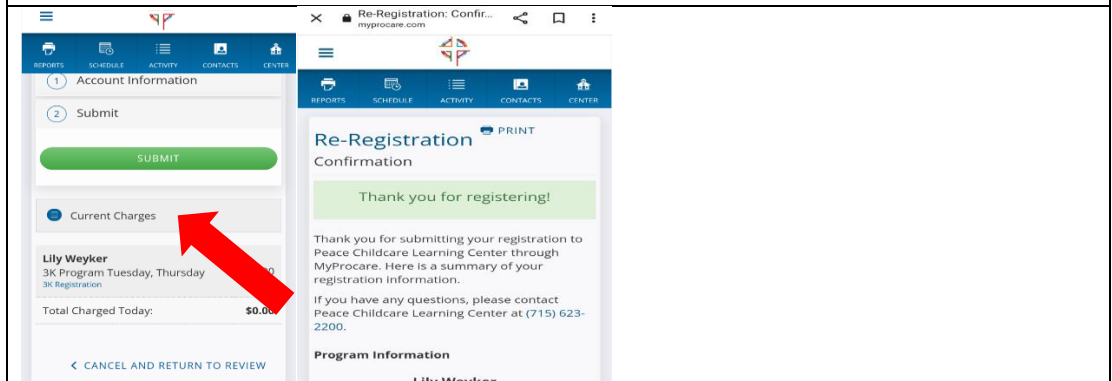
REPORTS SCHEDULE ACTIVITY CONTACTS CENTER

1 Account Information

2 Submit

SUBMIT

Current Charges

Lily Weyker
3K Program Tuesday, Thursday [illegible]0
3K Registration

Total Charged Today: $0.0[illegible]

< CANCEL AND RETURN TO REVIEW

Re-Registration: Confir...
myprocare.com

REPORTS SCHEDULE ACTIVITY CONTACTS CENTER

Re-Registration PRINT

Confirmation

Thank you for registering!

Thank you for submitting your registration to Peace Childcare Learning Center through MyProcare. Here is a summary of your registration information.

If you have any questions, please contact Peace Childcare Learning Center at (715) 623-2200.

Program Information

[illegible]